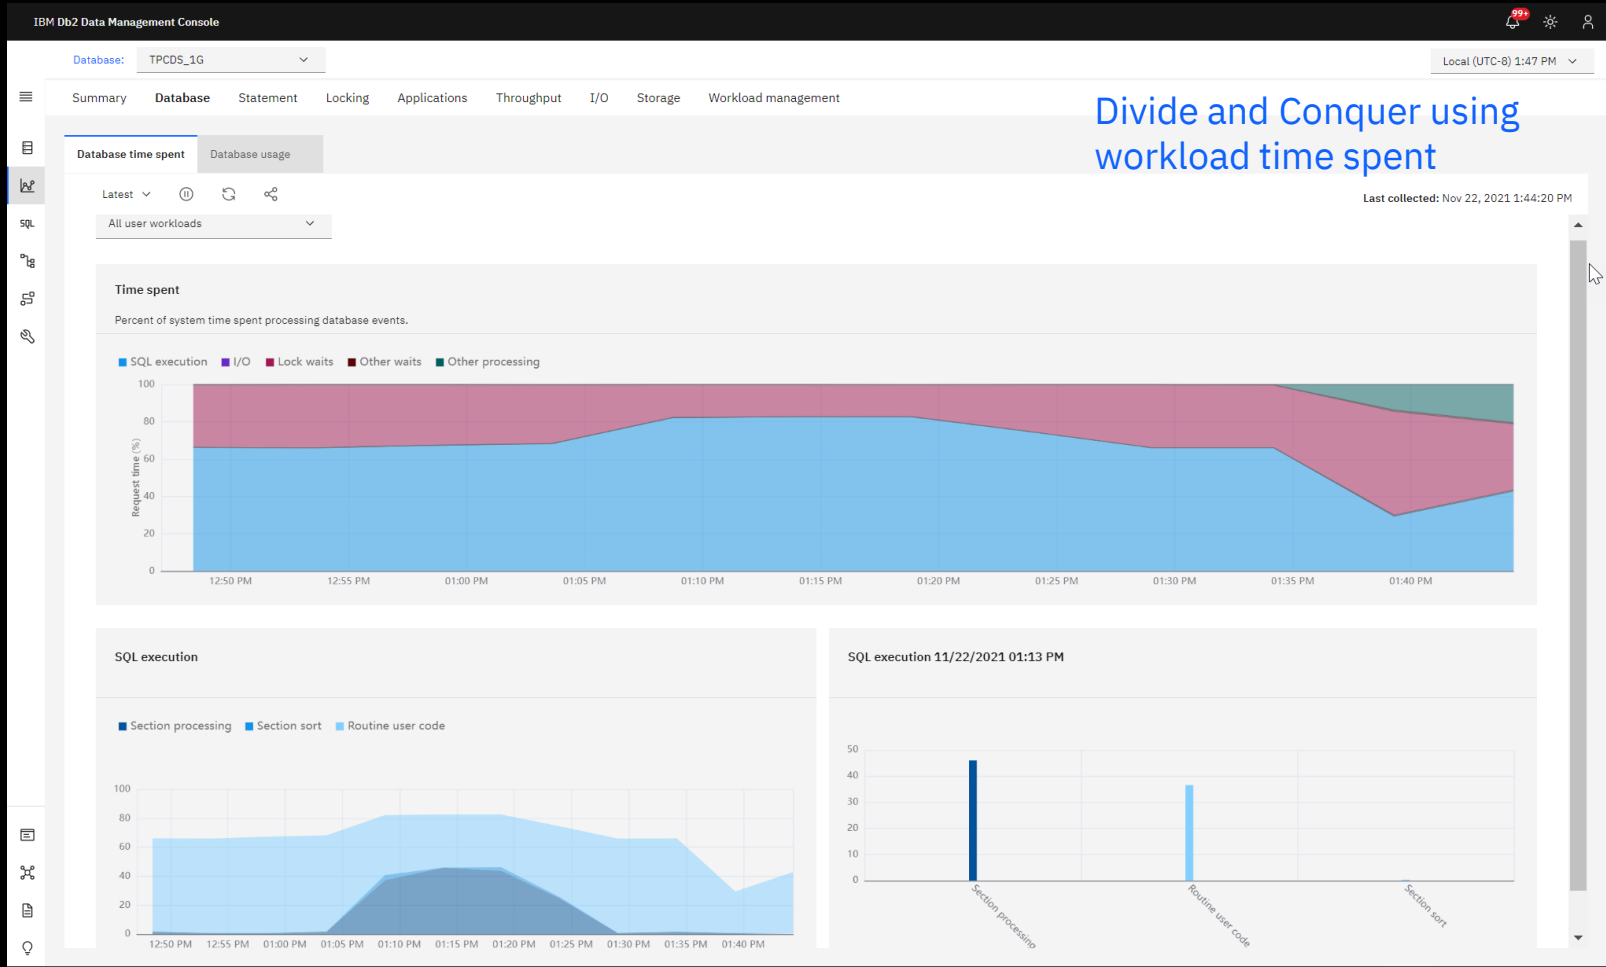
IBM Db2 Data Management Console

99+

Database: TPCDS_1G

Local (UTC-8) 1:47 PM

SQL

Summary Database Statement Locking Applications Throughput I/O Storage Workload management

Divide and Conquer using workload time spent

Database time spent Database usage

Latest

Last collected: Nov 22, 2021 1:44:20 PM

All user workloads

Time spent

Percent of system time spent processing database events.

SQL execution I/O Lock waits Other waits Other processing

Request time (%)

100 80 60 40 20 0

12:50 PM 12:55 PM 01:00 PM 01:05 PM 01:10 PM 01:15 PM 01:20 PM 01:25 PM 01:30 PM 01:35 PM 01:40 PM

SQL execution

Section processing Section sort Routine user code

100 80 60 40 20 0

12:50 PM 12:55 PM 01:00 PM 01:05 PM 01:10 PM 01:15 PM 01:20 PM 01:25 PM 01:30 PM 01:35 PM 01:40 PM

SQL execution 11/22/2021 01:13 PM

50 40 30 20 10 0

Section processing Routine user code Section sort